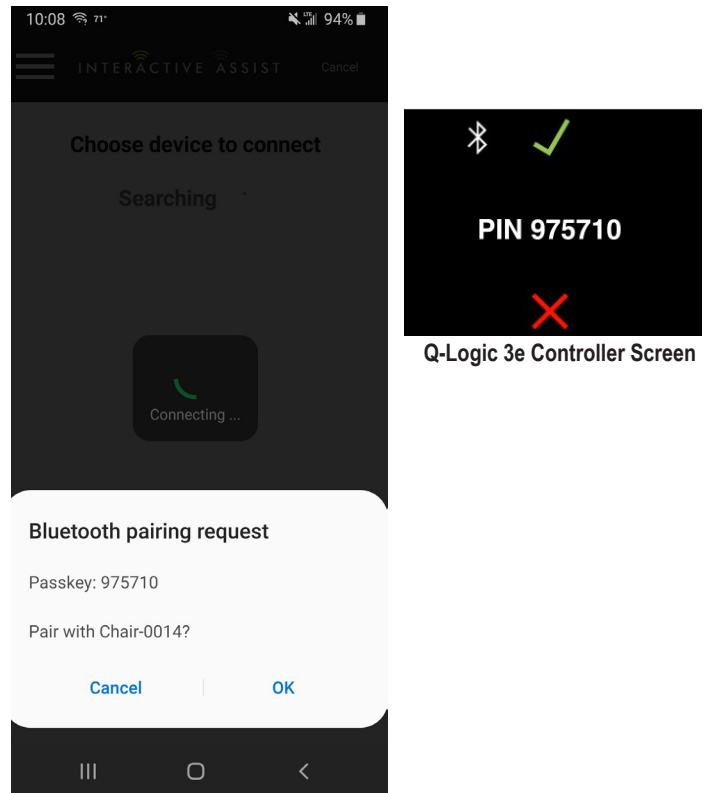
10:08 71° 94%

INTERACTIVE ASSIST Cancel

Choose device to connect

Searching

Connecting ...

Bluetooth pairing request

Passkey: 975710

Pair with Chair-0014?

Cancel OK

PIN 975710

Q-Logic 3e Controller Screen